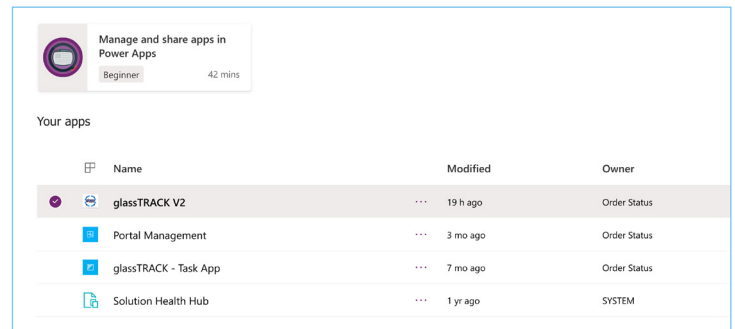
Manage and share apps in Power Apps

Beginner 42 mins

Your apps

| | Name | | Modified | Owner |
|---|---|---|---|---|
| | glassTRACK V2 | ··· | 19 h ago | Order Status |
| | Portal Management | ··· | 3 mo ago | Order Status |
| | glassTRACK - Task App | ··· | 7 mo ago | Order Status |
| | Solution Health Hub | ··· | 1 yr ago | SYSTEM |